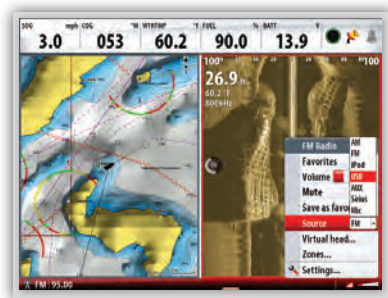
SOG mph COG °M WTRTMP °F FUEL % BATT V
3.0 053 60.2 90.0 13.9
100
26.9 ft
60.2 °F
800 kHz
100
FM Radio
Favorites
Volume
Mute
Save as favo
Source
Virtual head...
Zones...
Settings...
AM
FM
iPod
USB
AUX
Sirius
Mic
FM
FM : 95.00